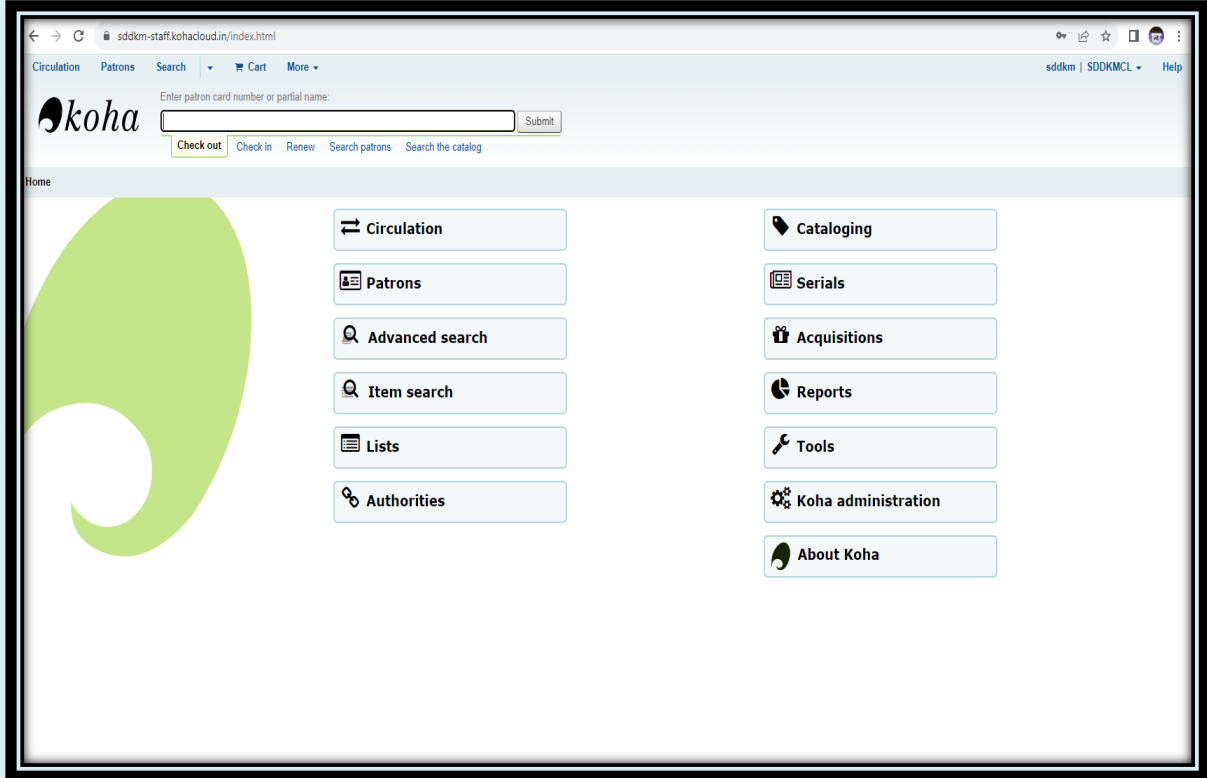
sddkm-staff.kohacloud.in/index.html

Circulation Patrons Search Cart More

sddkm | SDDKMCL Help

koha

Enter patron card number or partial name:

Submit

Check out Check in Renew Search patrons Search the catalog

Home

Circulation

Patrons

Advanced search

Item search

Lists

Authorities

Cataloging

Serials

Acquisitions

Reports

Tools

Koha administration

About Koha